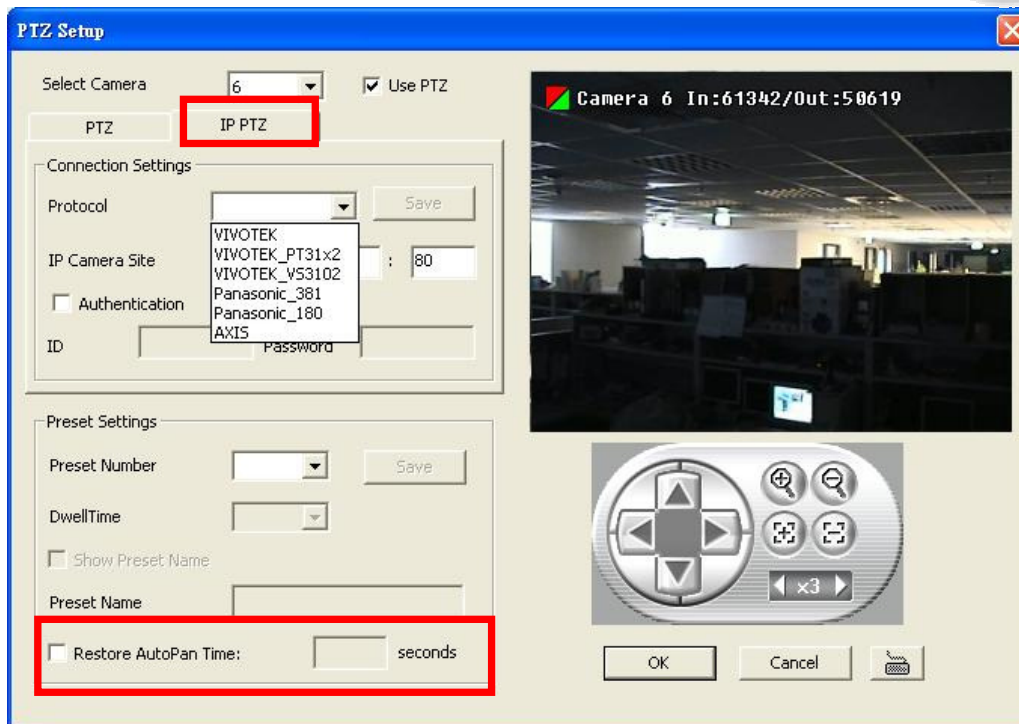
PTZ Setup

Select Camera 6

Use PTZ

PTZ

IP PTZ

Connection Settings

Protocol

Save

VIVOTEK
VIVOTEK_PT31x2
VIVOTEK_VS3102
Panasonic_381
Panasonic_180
AXIS

IP Camera Site

: 80

Authentication

ID

Password

Preset Settings

Preset Number

Save

DwellTime

Show Preset Name

Preset Name

Restore AutoPan Time:

seconds

Camera 6 In:61342/Out:50619

x3

OK

Cancel